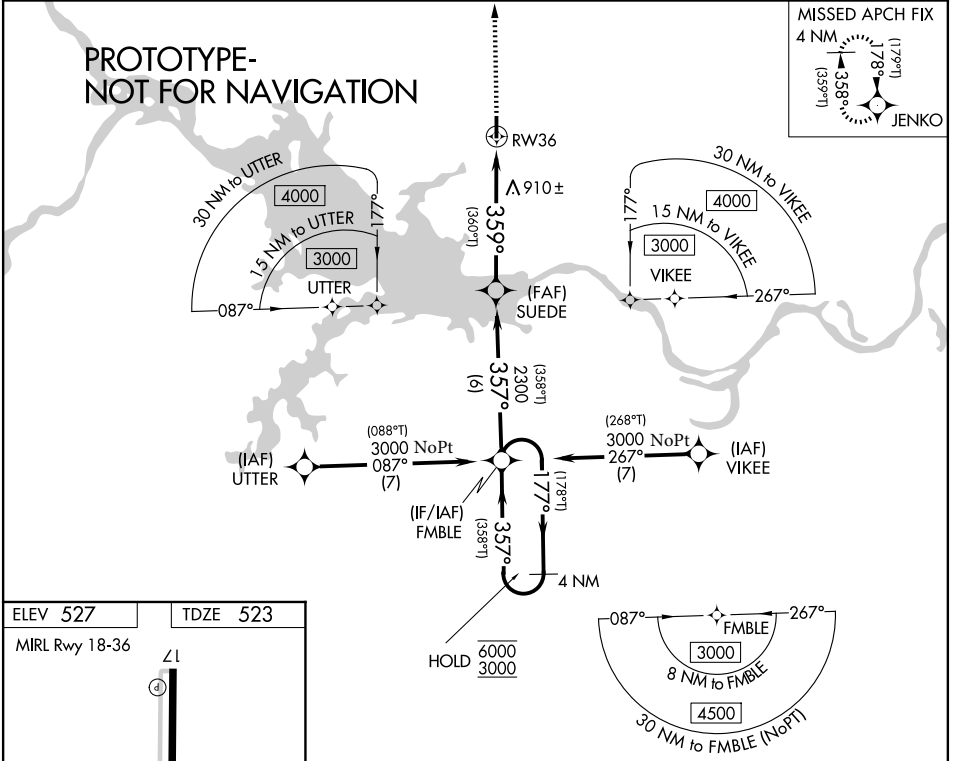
PROTOTYPE-
NOT FOR NAVIGATION

MISSED APCH FIX
4 NM
178°
(179°T)
358°
(359°T)
JENKO

RW36
910±
359°
(360°T)

30 NM to UTTER
4000
15 NM to UTTER
3000
177°
UTTER
087°

30 NM to VIKEE
4000
15 NM to VIKEE
3000
177°
VIKEE
267°

(FAF)
SUEDE

357°
(6)
2300
(358°T)

(088°T)
3000 NoPt
087°
(7)
(IAF)
UTTER

(268°T)
3000 NoPt
267°
(7)
(IAF)
VIKEE

(IF/IAF)
FMBLE
177°
(178°T)
357°
(358°T)
4 NM
HOLD $\frac{6000}{3000}$

087°
FMBLE
267°
3000
8 NM to FMBLE
4500
30 NM to FMBLE (NoPT)

| ELEV 527 | TDZE 523 |
|---|---|

MIRL Rwy 18-36
17